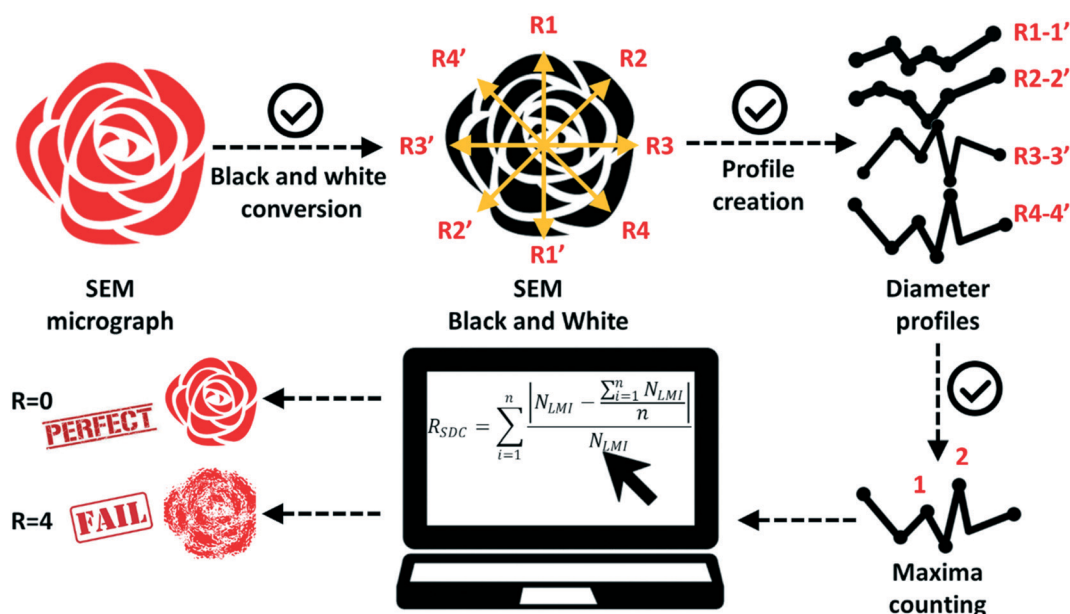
Black and white conversion

R1
R2
R3
R4
R1'
R2'
R3'
R4'

Profile creation

R1-1'
R2-2'
R3-3'
R4-4'

SEM micrograph

SEM Black and White

Diameter profiles

R=0
PERFECT

R=4
FAIL

$R_{SDC} = \sum_{i=1}^{n} \frac{\left| N_{LMI} - \frac{\sum_{i=1}^{n} N_{LMI}}{n} \right|}{N_{LMI}}$

1
2

Maxima counting